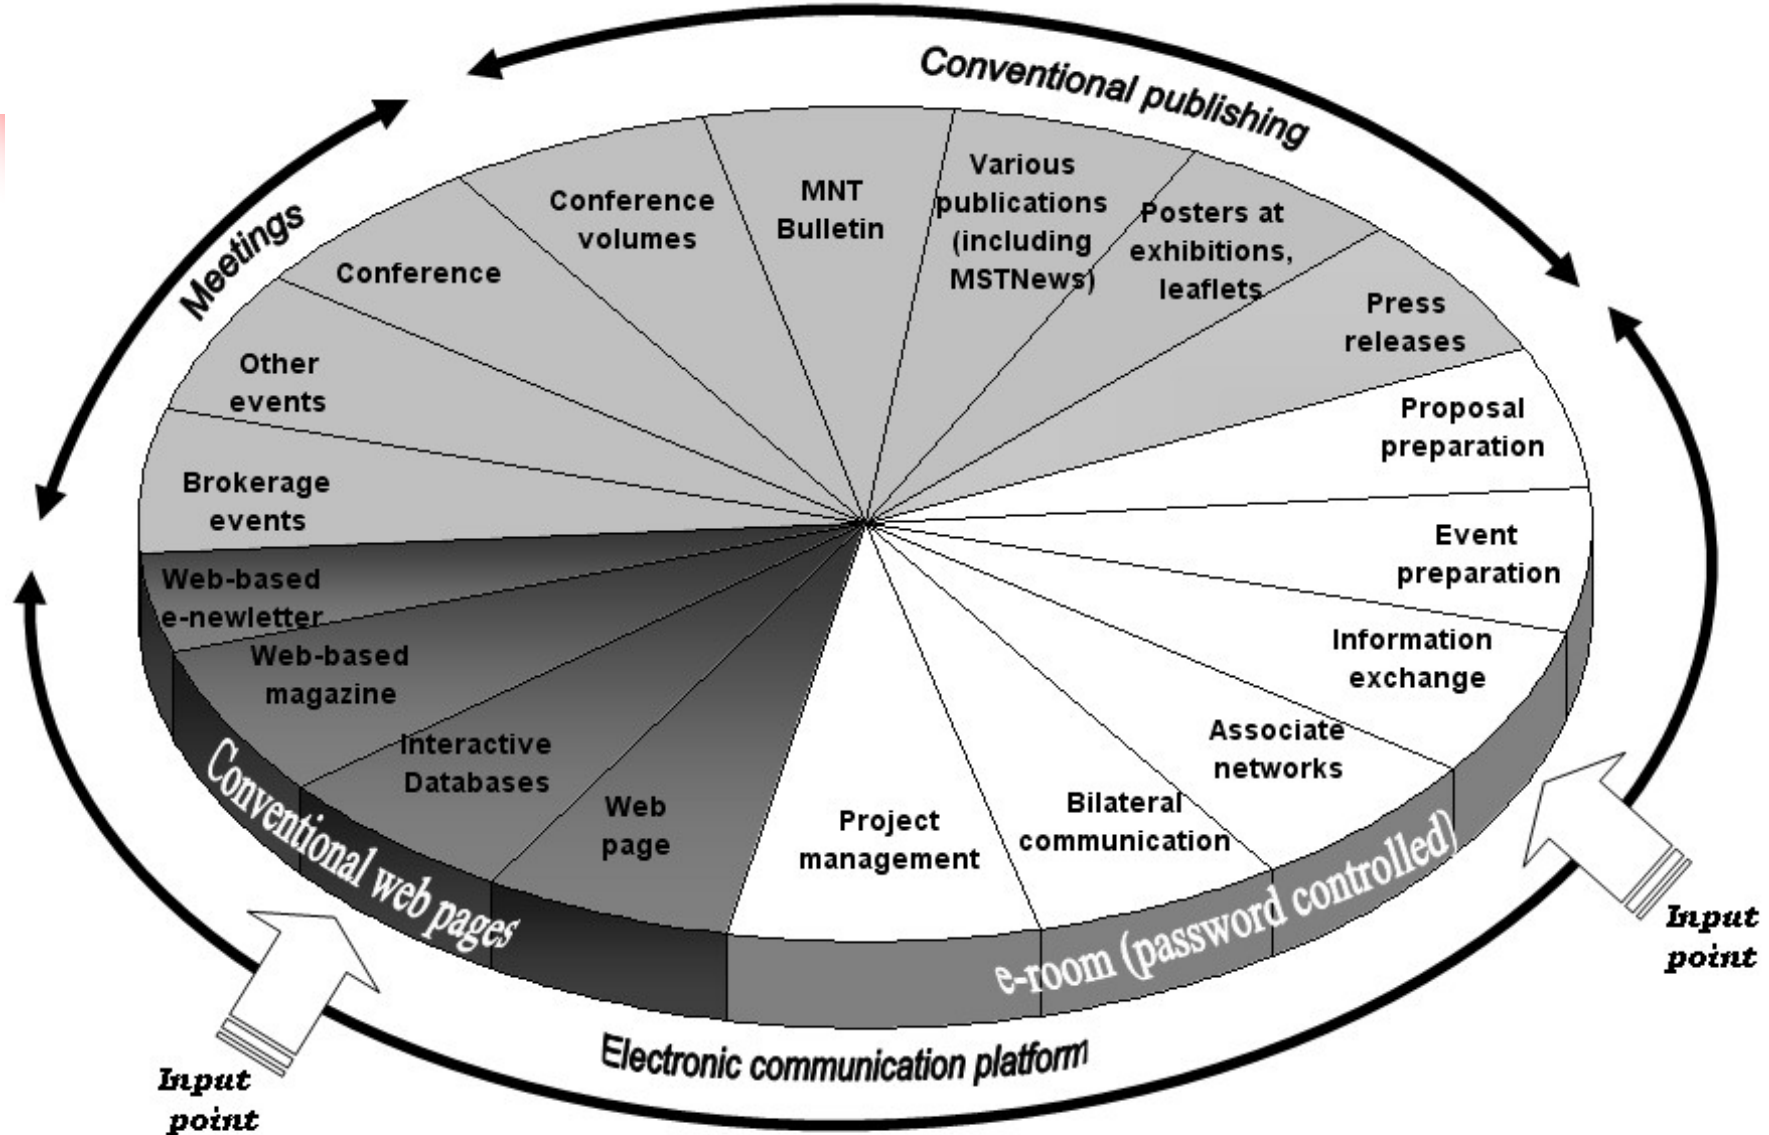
Conventional publishing

Meetings

Conference

Conference volumes

MNT Bulletin

Various publications (including MSTNews)

Posters at exhibitions, leaflets

Press releases

Other events

Brokerage events

Proposal preparation

Event preparation

Information exchange

Associate networks

Bilateral communication

Project management

Web page

Interactive Databases

Web-based magazine

Web-based e-newletter

Conventional web pages

e-room (password controlled)

Electronic communication platform

Input point

Input point